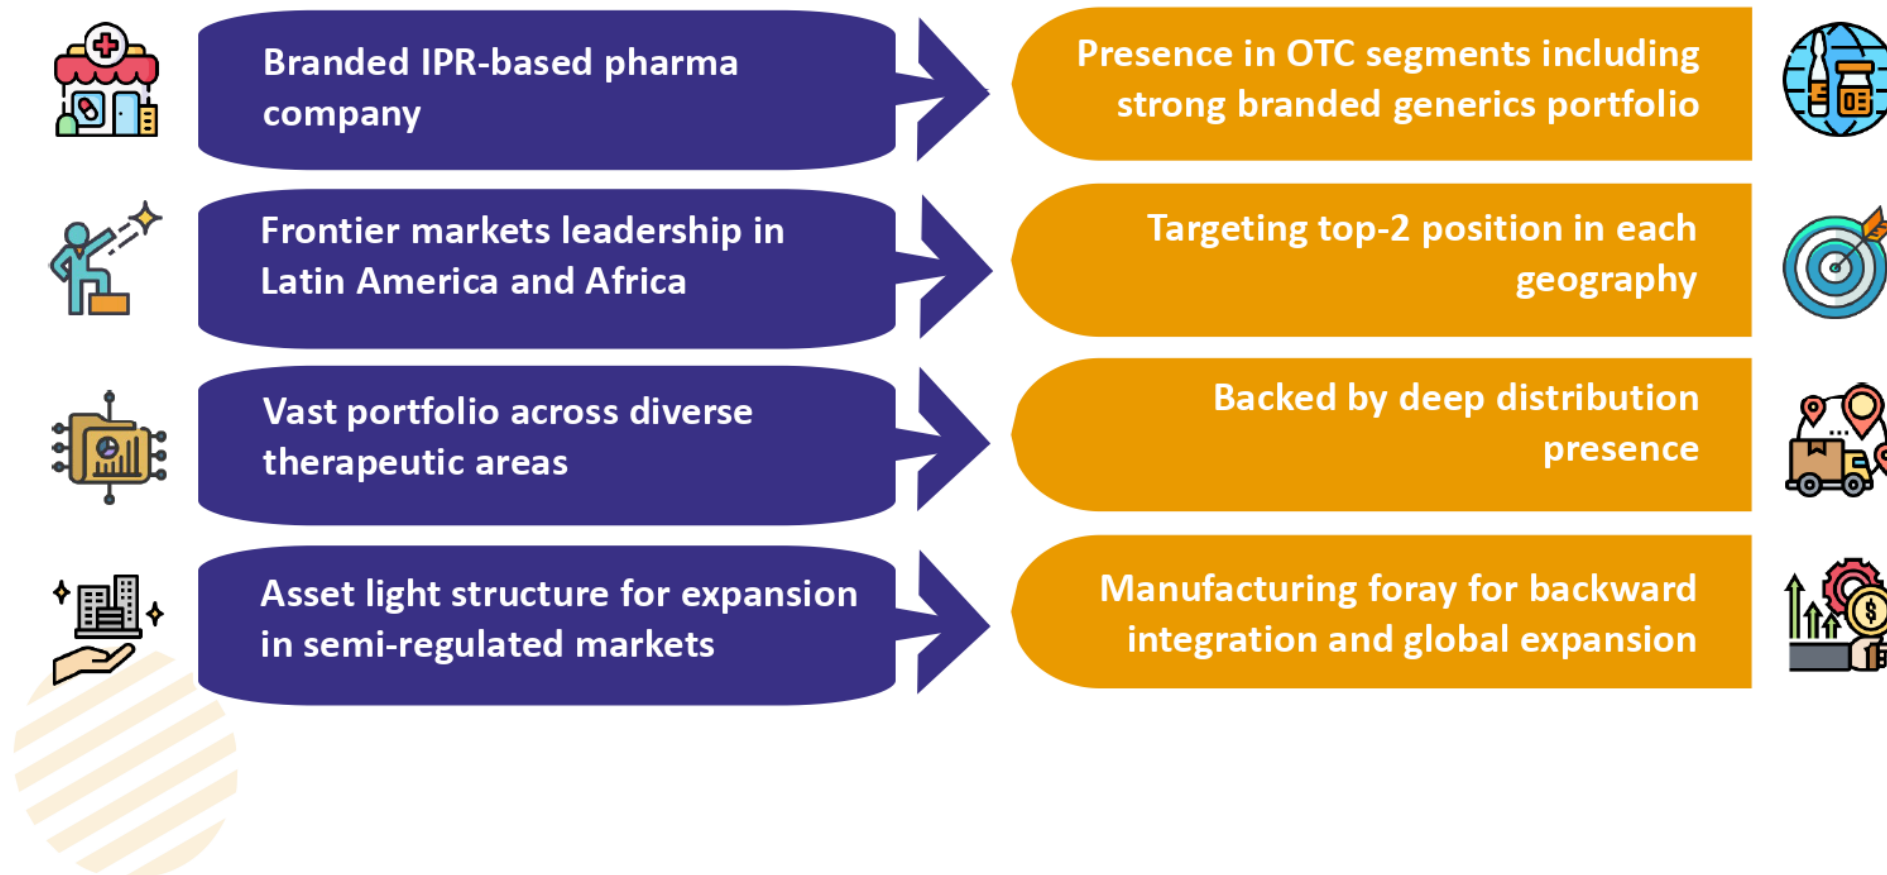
Branded IPR-based pharma company

Presence in OTC segments including strong branded generics portfolio

Frontier markets leadership in Latin America and Africa

Targeting top-2 position in each geography

Vast portfolio across diverse therapeutic areas

Backed by deep distribution presence

Asset light structure for expansion in semi-regulated markets

Manufacturing foray for backward integration and global expansion